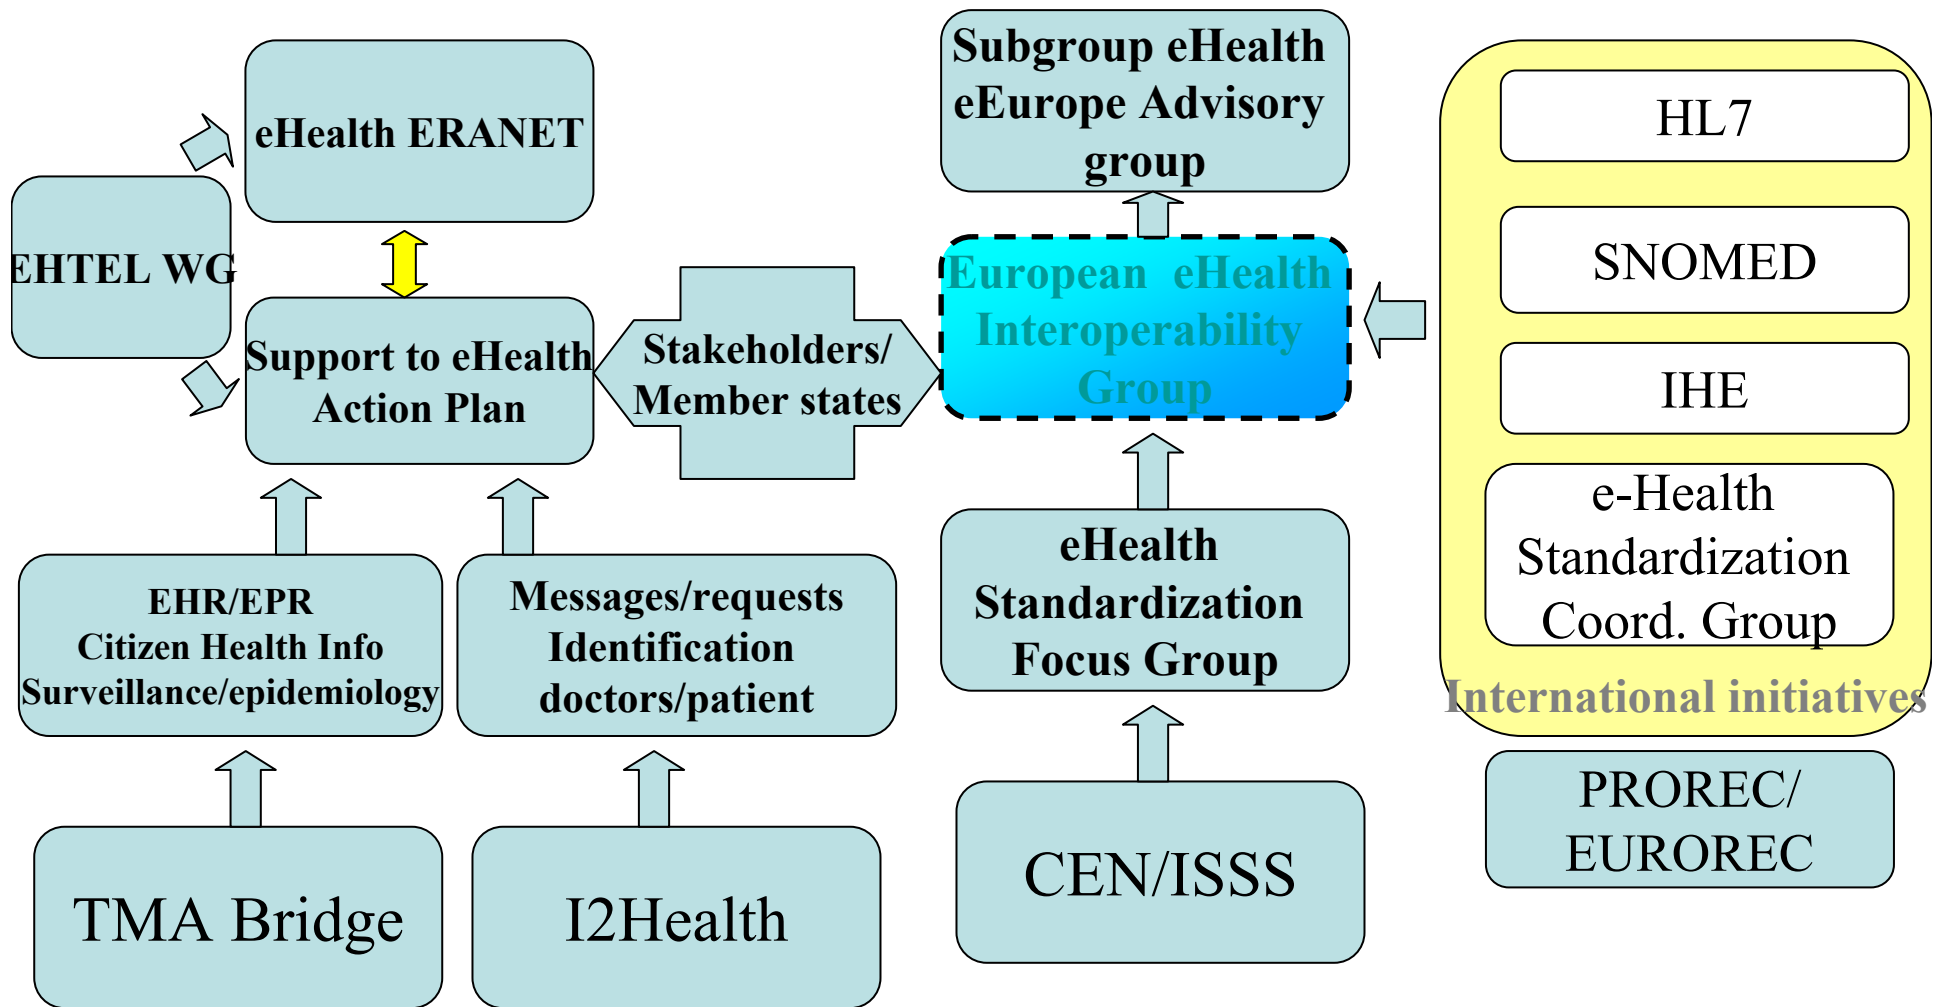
eHealth ERANET

EHTEL WG

Support to eHealth Action Plan

Stakeholders/ Member states

Subgroup eHealth eEurope Advisory group

European eHealth Interoperability Group

HL7

SNOMED

IHE

e-Health Standardization Coord. Group

International initiatives

EHR/EPR
Citizen Health Info
Surveillance/epidemiology

Messages/requests
Identification
doctors/patient

eHealth Standardization Focus Group

PROREC/ EUROREC

TMA Bridge

I2Health

CEN/ISSS